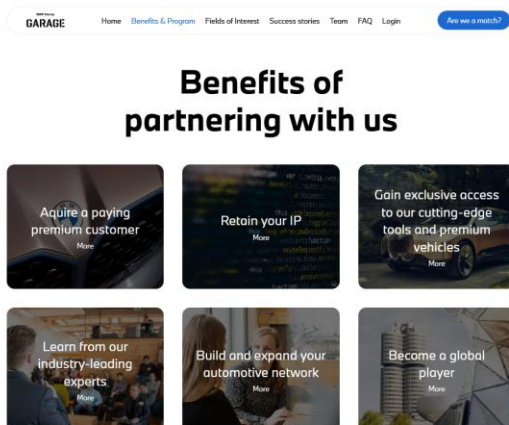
BMW Startup GARAGE

Home Benefits & Program Fields of Interest Success stories Team FAQ Login

Are we a match?

Benefits of partnering with us

Aquire a paying premium customer
More

Retain your IP
More

Gain exclusive access to our cutting-edge tools and premium vehicles
More

Learn from our industry-leading experts
More

Build and expand your automotive network
More

Become a global player
More